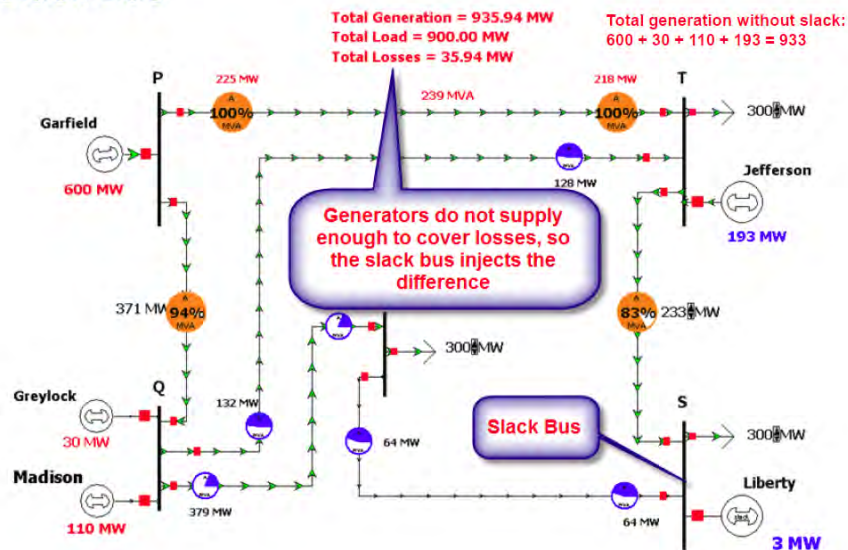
Total Generation = 935.94 MW
Total Load = 900.00 MW
Total Losses = 35.94 MW

Total generation without slack:
600 + 30 + 110 + 193 = 933

P

225 MW

A
100%
MVA

239 MVA

218 MW

A
100%
MVA

T

300 MW

Garfield

600 MW

MVA

128 MW

Jefferson

193 MW

Generators do not supply enough to cover losses, so the slack bus injects the difference

371 MW

A
94%
MVA

A
83%
MVA

233 MW

MVA

300 MW

Greylock

Q

30 MW

132 MW

MVA

MVA

64 MW

S

Slack Bus

300 MW

Madison

110 MW

MVA

379 MW

MVA

64 MW

Liberty

3 MW